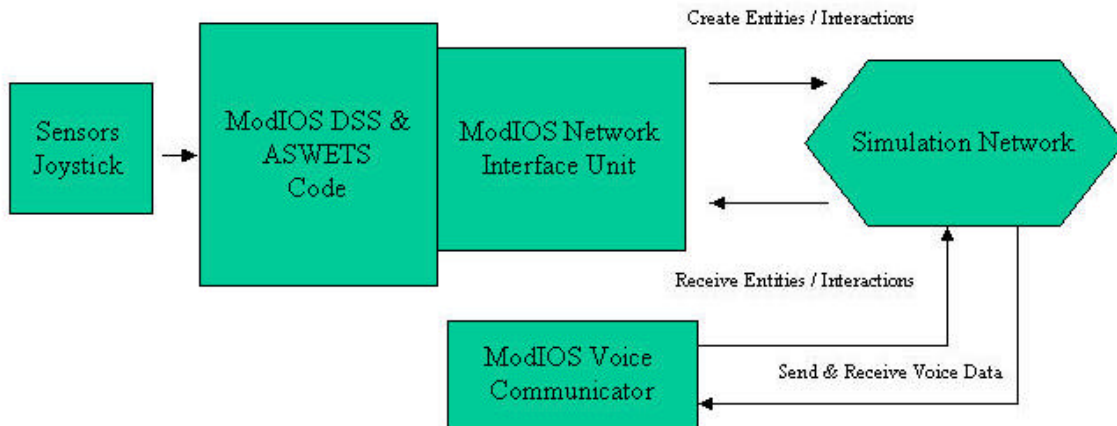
Sensors
Joystick

ModIOS DSS &
ASWETS
Code

ModIOS Network
Interface Unit

Create Entities / Interactions

Simulation Network

Receive Entities / Interactions

ModIOS Voice
Communicator

Send & Receive Voice Data